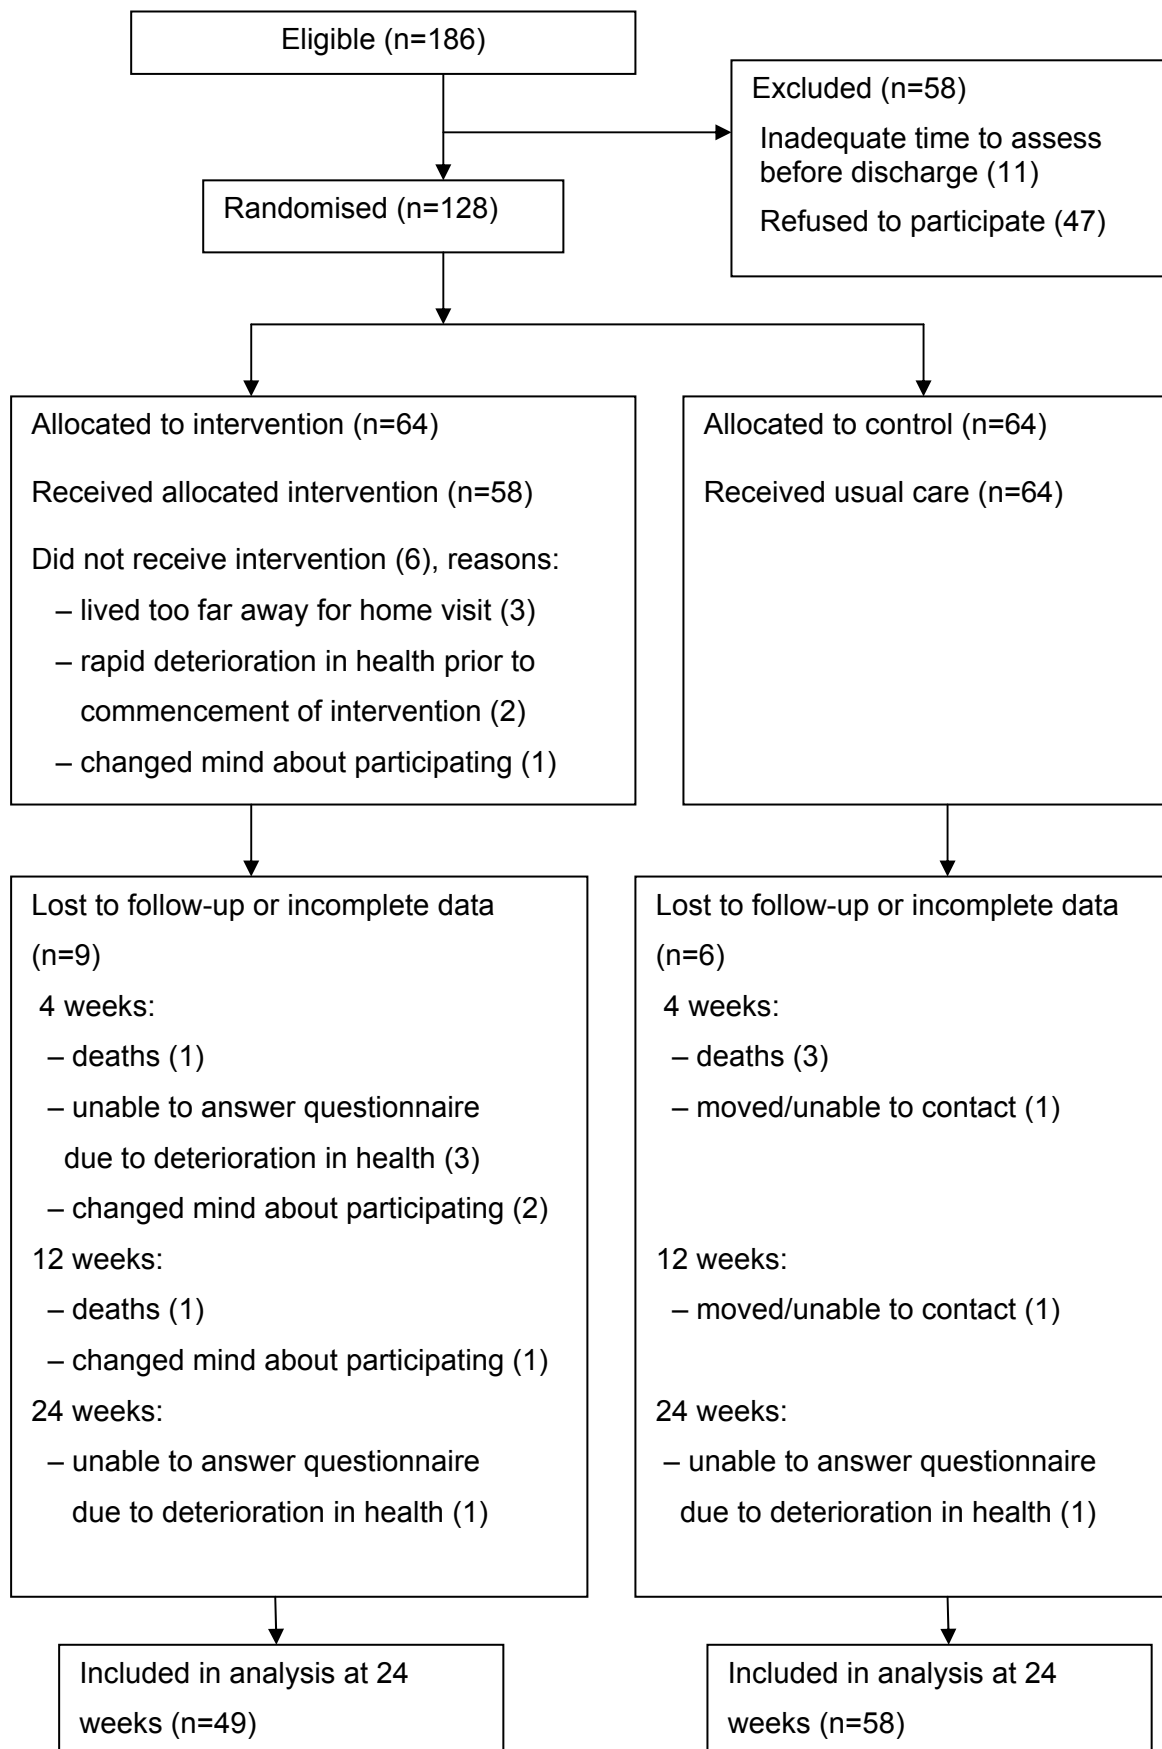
Eligible (n=186)

Excluded (n=58)
Inadequate time to assess before discharge (11)
Refused to participate (47)

Randomised (n=128)

Allocated to intervention (n=64)
Received allocated intervention (n=58)
Did not receive intervention (6), reasons:
– lived too far away for home visit (3)
– rapid deterioration in health prior to commencement of intervention (2)
– changed mind about participating (1)

Allocated to control (n=64)
Received usual care (n=64)

Lost to follow-up or incomplete data (n=9)
4 weeks:
– deaths (1)
– unable to answer questionnaire due to deterioration in health (3)
– changed mind about participating (2)
12 weeks:
– deaths (1)
– changed mind about participating (1)
24 weeks:
– unable to answer questionnaire due to deterioration in health (1)

Lost to follow-up or incomplete data (n=6)
4 weeks:
– deaths (3)
– moved/unable to contact (1)
12 weeks:
– moved/unable to contact (1)
24 weeks:
– unable to answer questionnaire due to deterioration in health (1)

Included in analysis at 24 weeks (n=49)

Included in analysis at 24 weeks (n=58)